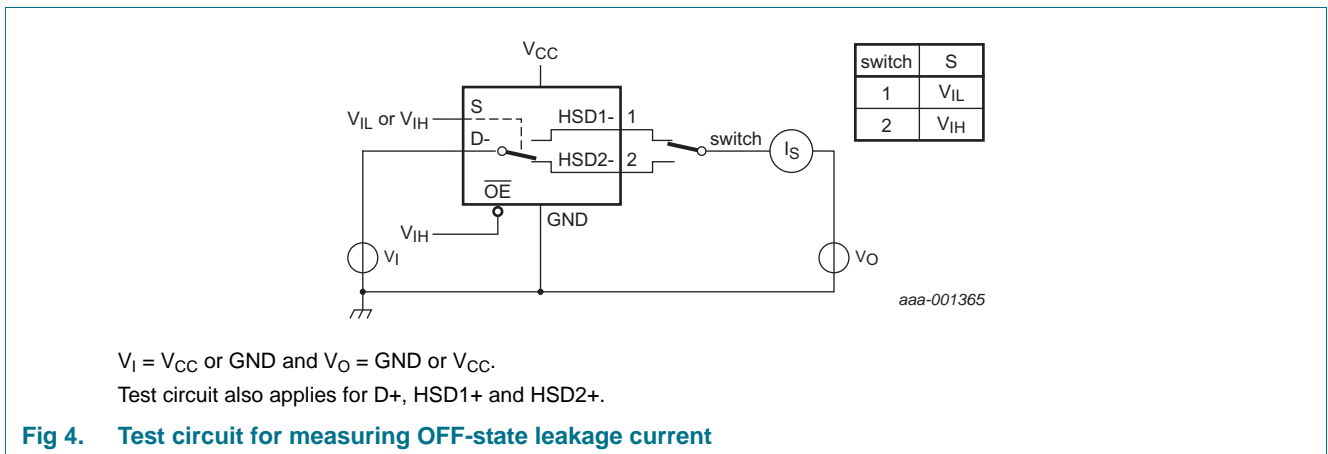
$V_{CC}$

$V_{IL}$ or $V_{IH}$

S

D-

HSD1-

1

HSD2-

2

switch

$I_S$

$\overline{OE}$

$V_{IH}$

GND

$V_I$

$V_O$

| switch | S |
|---|---|
| 1 | $V_{IL}$ |
| 2 | $V_{IH}$ |

aaa-001365

$V_I = V_{CC}$ or GND and $V_O$ = GND or $V_{CC}$.

Test circuit also applies for D+, HSD1+ and HSD2+.

Fig 4. Test circuit for measuring OFF-state leakage current